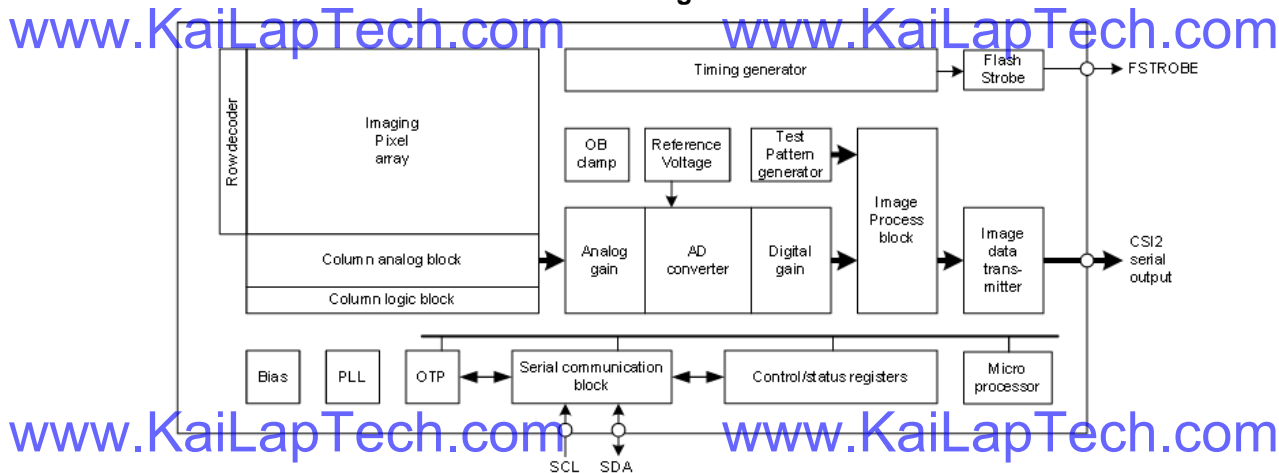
www.KaiLapTech.com www.KaiLapTech.com

Rowdecoder

Imaging Pixel array

Column analog block

Column logic block

Timing generator

Flash Strobe

FSTROBE

OB clamp

Reference Voltage

Test Pattern generator

Analog gain

AD converter

Digital gain

Image Process block

Image data transmitter

CSI2 serial output

Bias

PLL

OTP

Serial communication block

Control/status registers

Micro processor

SCL

SDA

www.KaiLapTech.com www.KaiLapTech.com